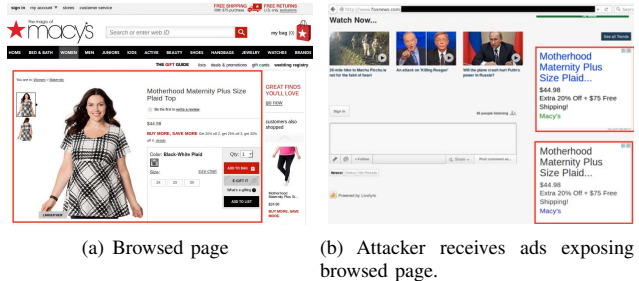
sign in my account stores customer service

FREE SHIPPING FREE RETURNS

the magic of macy's

Search or enter web ID

my bag (0)

HOME BED & BATH WOMEN MEN JUNIORS KIDS ACTIVE BEAUTY SHOES HANDBAGS JEWELRY WATCHES BRANDS

THE GIFT GUIDE deals & promotions gift cards wedding registry

You are in: Women / Maternity

Motherhood Maternity Plus Size Plaid Top

Be the first to write a review

$44.98

BUY MORE, SAVE MORE

Color: Black-White Plaid

Size:

size chart

Qty: 1

ADD TO BAG

E-GIFT IT

What's a gifting

ADD TO LIST

LARGER VIEW

GREAT FINDS YOU'LL LOVE

go shop

customers also shopped

Motherhood Maternity Plus Size...

$24.98

BUY MORE, SAVE MORE

Watch Now...

Sign in

See all Trends

Powered by Livefyre

Motherhood Maternity Plus Size Plaid...
$44.98
Extra 20% Off + $75 Free Shipping!
Macy's

Motherhood Maternity Plus Size Plaid...
$44.98
Extra 20% Off + $75 Free Shipping!
Macy's

(a) Browsed page

(b) Attacker receives ads exposing browsed page.